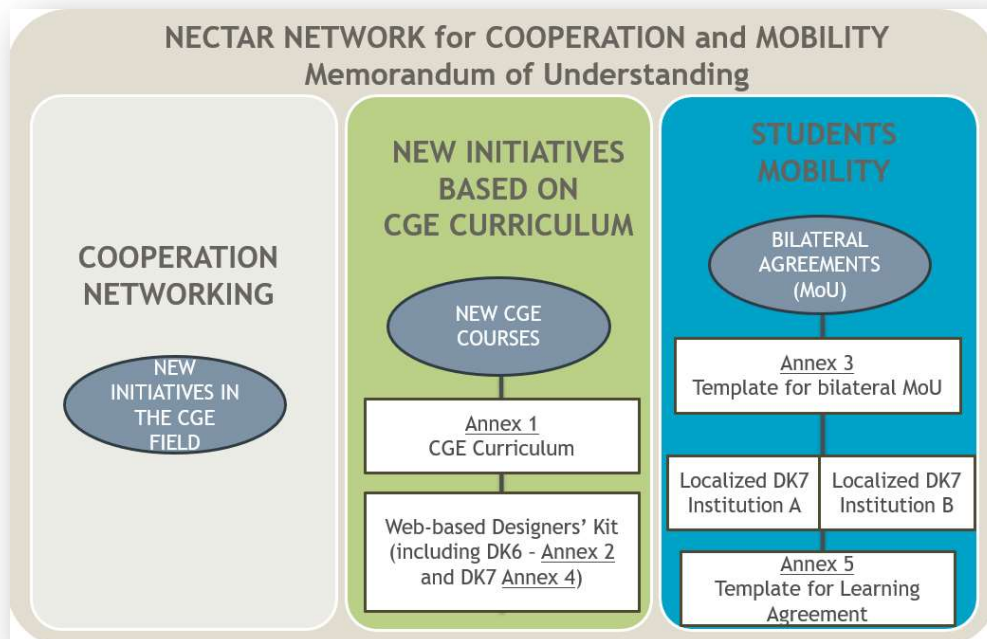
NECTAR NETWORK for COOPERATION and MOBILITY
Memorandum of Understanding

COOPERATION NETWORKING

NEW INITIATIVES IN THE CGE FIELD

NEW INITIATIVES BASED ON CGE CURRICULUM

NEW CGE COURSES

Annex 1
CGE Curriculum

Web-based Designers' Kit (including DK6 – Annex 2 and DK7 Annex 4)

STUDENTS MOBILITY

BILATERAL AGREEMENTS (MoU)

Annex 3
Template for bilateral MoU

Localized DK7 Institution A

Localized DK7 Institution B

Annex 5
Template for Learning Agreement